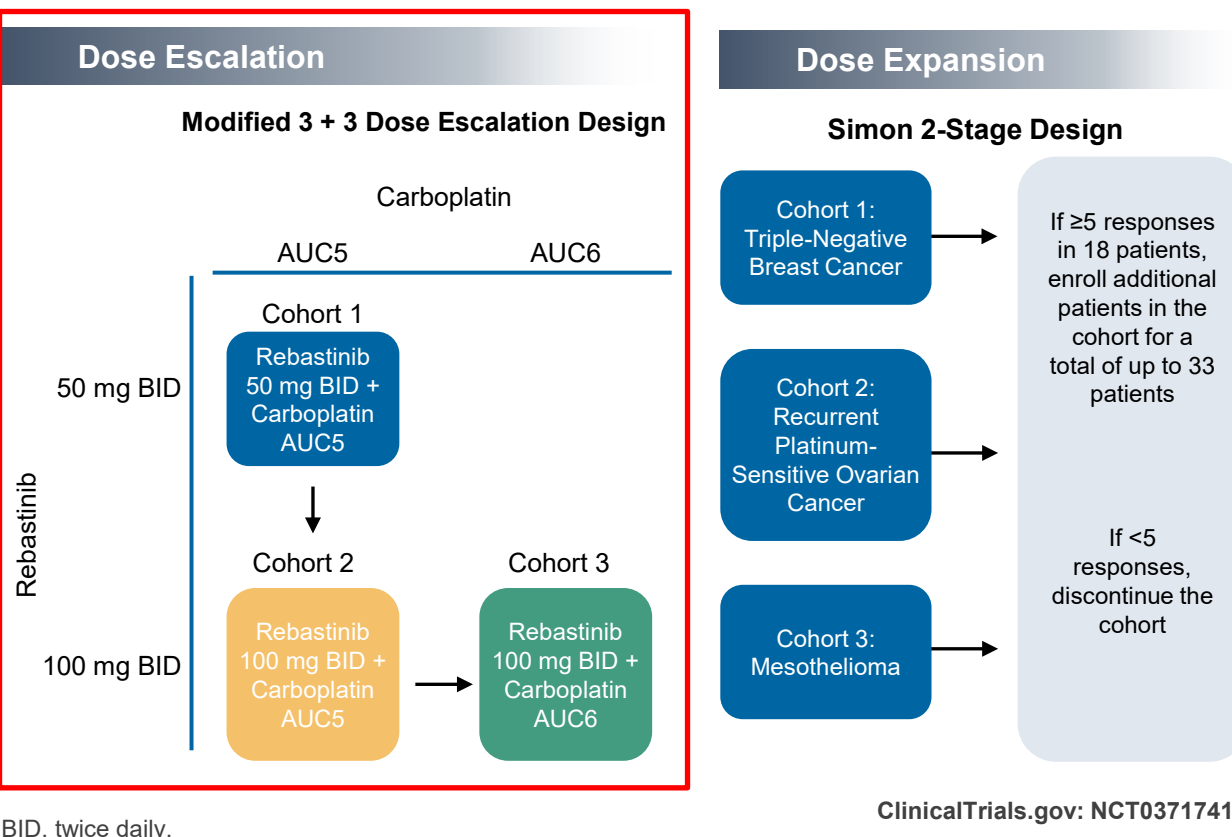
Dose Escalation

Modified 3 + 3 Dose Escalation Design

Carboplatin

AUC5

AUC6

Cohort 1

Rebastinib 50 mg BID + Carboplatin AUC5

50 mg BID

Rebastinib

Cohort 2

Cohort 3

Rebastinib 100 mg BID + Carboplatin AUC5

Rebastinib 100 mg BID + Carboplatin AUC6

100 mg BID

Dose Expansion

Simon 2-Stage Design

Cohort 1: Triple-Negative Breast Cancer

Cohort 2: Recurrent Platinum-Sensitive Ovarian Cancer

Cohort 3: Mesothelioma

If ≥5 responses in 18 patients, enroll additional patients in the cohort for a total of up to 33 patients

If <5 responses, discontinue the cohort

BID, twice daily.

ClinicalTrials.gov: NCT0371741